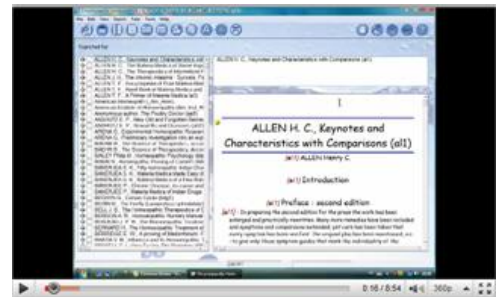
Searched for

ALLEN H. C., Keynotes and Characteristics with Comparisons (all)

ALLEN H. C., Keynotes and Characteristics with Comparisons (all)

(all) ALLEN Henry C.

(all) Introduction

(all) Preface - second edition

(all) In preparing the second edition for the press the work has been enlarged and practically rewritten. Many more remedies have been included and symptoms and comparisons extended, yet care has been taken that every symptom has been verified. The original plan has been maintained, so- to give only those symptom guides that mark the individuality of the

0:16 / 8:54

360p